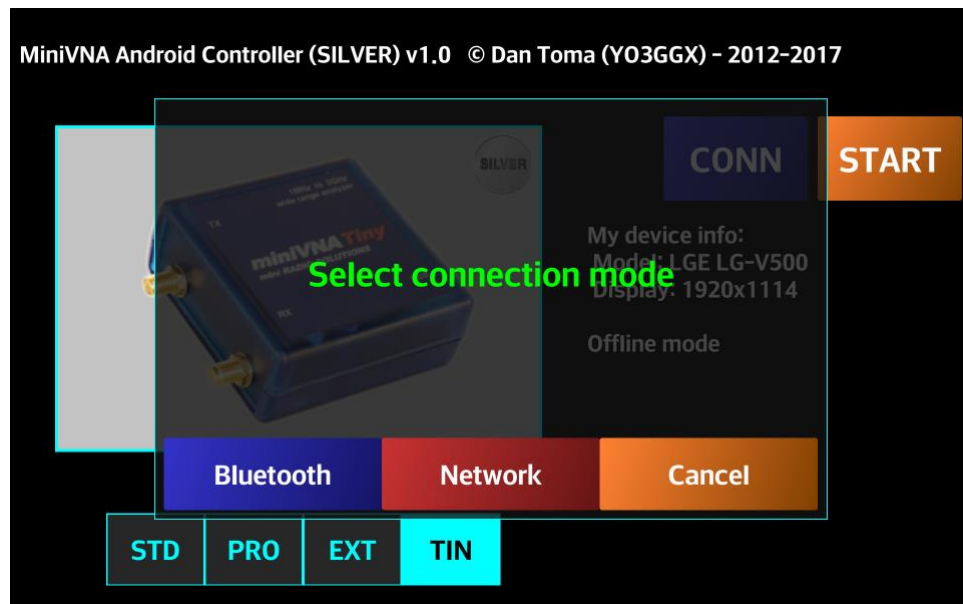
MiniVNA Android Controller (SILVER) v1.0 © Dan Toma (YO3GGX) - 2012-2017

SILVER

CONN

START

miniVNA Tiny

TX

RX

My device info:
Model: LGE LG-V500
Display: 1920x1114

Select connection mode

Offline mode

Bluetooth

Network

Cancel

STD

PRO

EXT

TIN